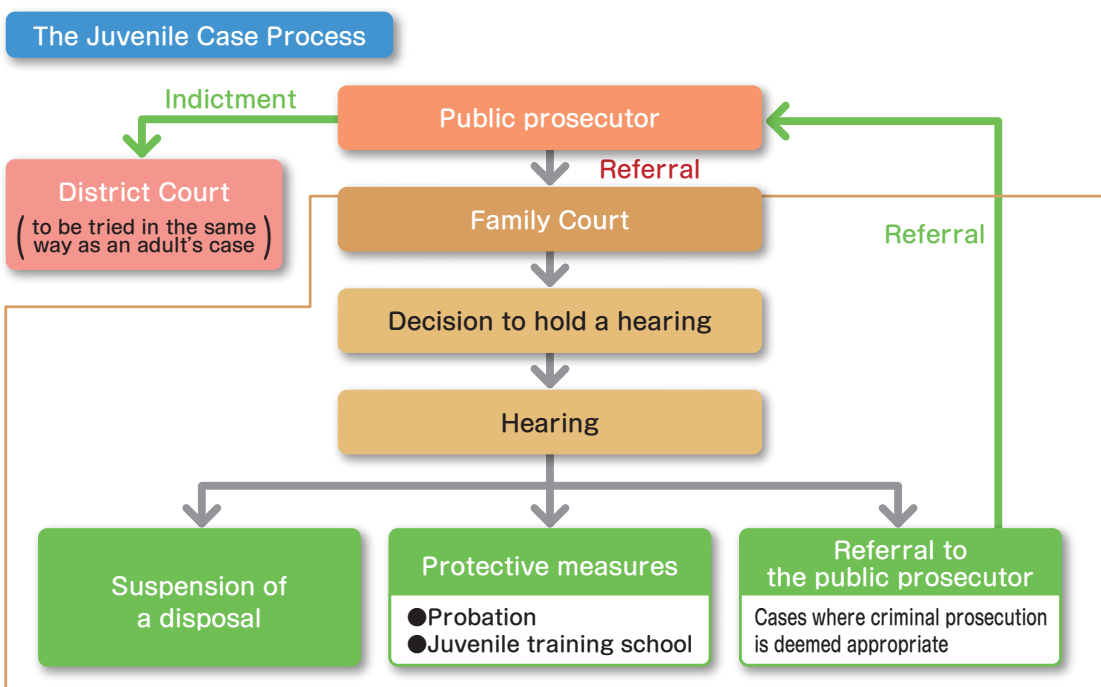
The Juvenile Case Process

Indictment

Public prosecutor

Referral

District Court

(to be tried in the same way as an adult's case)

Family Court

Referral

Decision to hold a hearing

Hearing

Suspension of a disposal

Protective measures

●Probation
●Juvenile training school

Referral to the public prosecutor

Cases where criminal prosecution is deemed appropriate